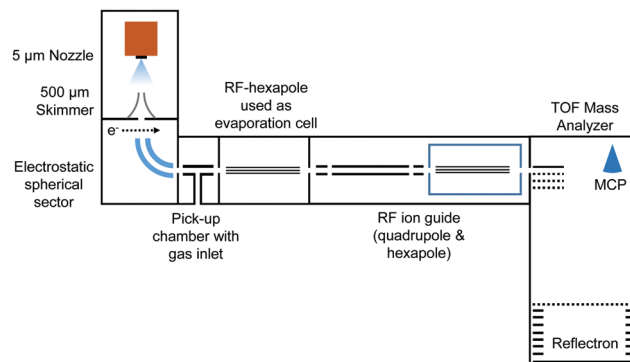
5 µm Nozzle

500 µm Skimmer

$e^-$

Electrostatic spherical sector

RF-hexapole used as evaporation cell

Pick-up chamber with gas inlet

RF ion guide (quadrupole & hexapole)

TOF Mass Analyzer

MCP

Reflectron